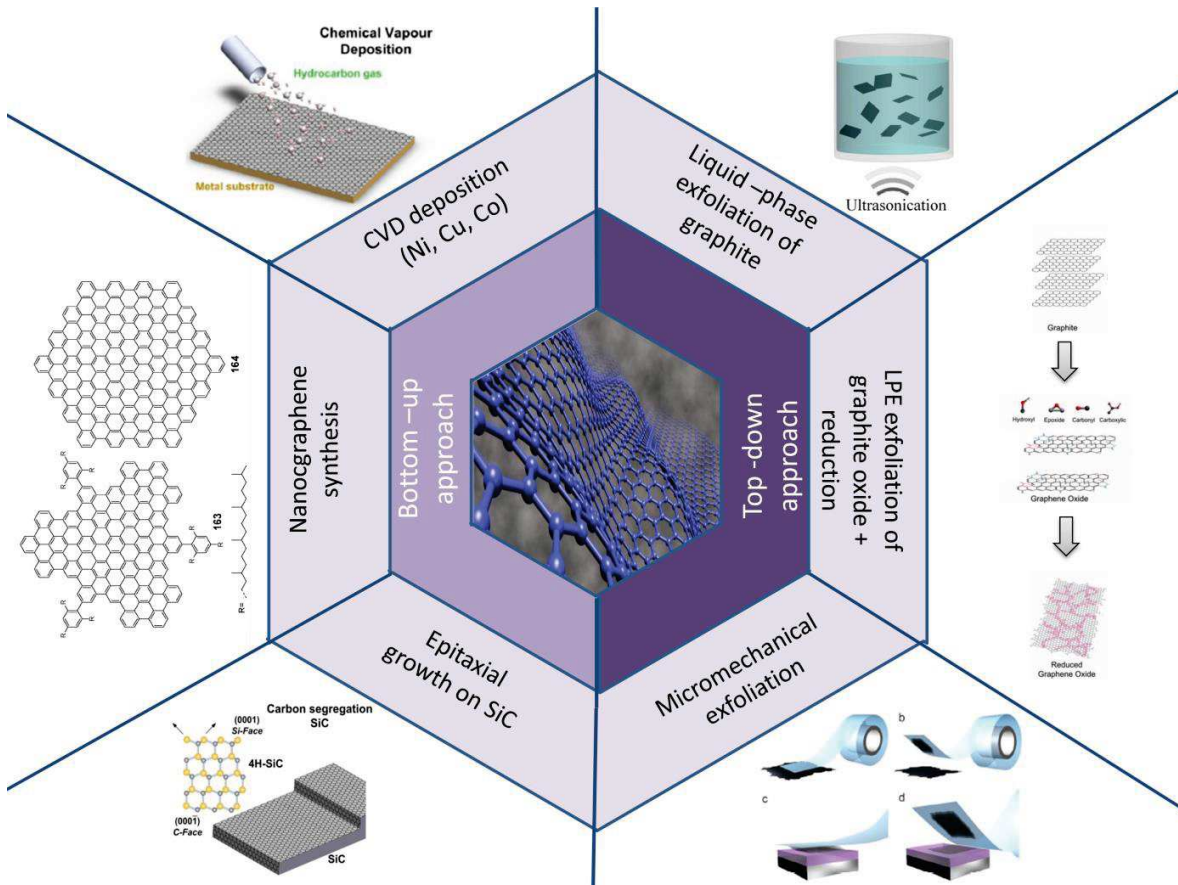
Chemical Vapour Deposition

Hydrocarbon gas

Metal substrate

CVD deposition (Ni, Cu, Co)

Liquid –phase exfoliation of graphite

Ultrasonication

Graphite

Hydroxyl Epoxide Carbonyl Carboxylic

Graphene Oxide

Reduced Graphene Oxide

LPE exfoliation of graphite oxide + reduction

Top -down approach

Bottom –up approach

Nanocgraphene synthesis

164

163

R=

Epitaxial growth on SiC

Micromechanical exfoliation

Carbon segregation SiC

(0001) Si-Face

4H-SiC

(000$\bar{1}$) C-Face

SiC

b

c

d